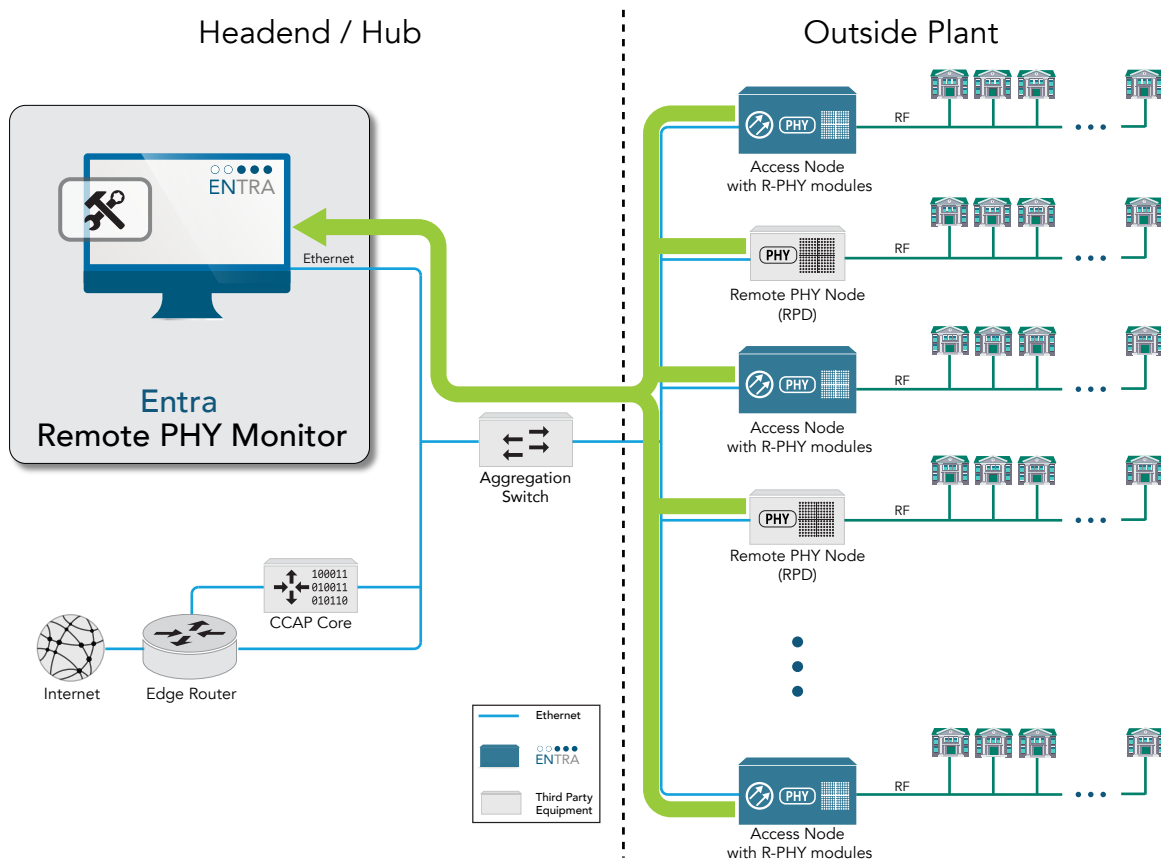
Headend / Hub

Outside Plant

ENTRA

Ethernet

Entra
Remote PHY Monitor

Aggregation Switch

100011
010011
010110

CCAP Core

Internet

Edge Router

PHY

RF

Access Node with R-PHY modules

PHY

RF

Remote PHY Node (RPD)

PHY

RF

Access Node with R-PHY modules

PHY

RF

Remote PHY Node (RPD)

PHY

RF

Access Node with R-PHY modules

Ethernet

ENTRA

Third Party Equipment